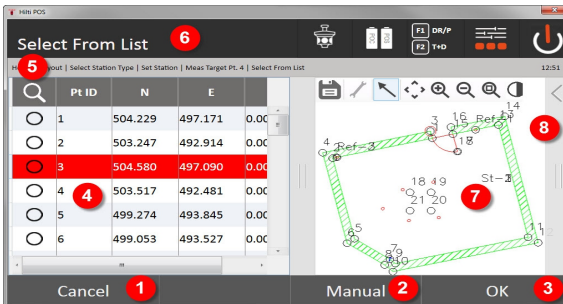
Hilti POS

Select From List 6

F1 DR/P
F2 T+D

H 5 yout | Select Station Type | Set Station | Meas Target Pt. 4 | Select From List 12:51

| | Pt ID | N | E | |
|---|---|---|---|---|
| | 1 | 504.229 | 497.171 | 0.0 |
| | 2 | 503.247 | 492.914 | 0.0 |
| | 3 | 504.580 | 497.090 | 0.0 |
| 4 | 4 | 503.517 | 492.481 | 0.0 |
| | 5 | 499.274 | 493.845 | 0.0 |
| | 6 | 499.053 | 493.527 | 0.0 |

3 16 Ref-15 14
4 Ref-3
18
8
18 19
21 20 St-2 7
11
6
8 9
10

Cancel 1 Manual 2 OK 3